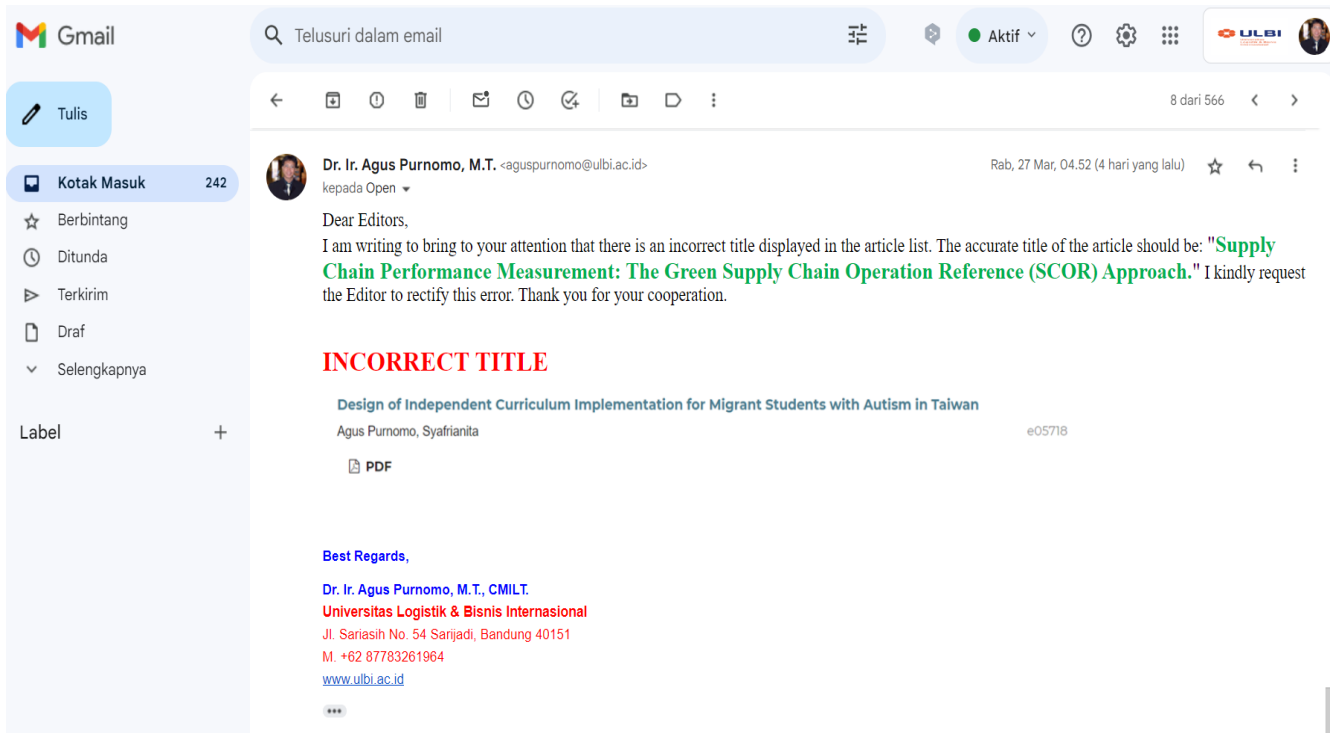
Gmail

Telusuri dalam email

Aktif

ULBI

Tulis

Kotak Masuk 242

Berbintang

Ditunda

Terkirim

Draf

Selengkapnya

Label

8 dari 566

Dr. Ir. Agus Purnomo, M.T. <aguspurnomo@ulbi.ac.id>
kepada Open

Rab, 27 Mar, 04.52 (4 hari yang lalu)

Dear Editors,
I am writing to bring to your attention that there is an incorrect title displayed in the article list. The accurate title of the article should be: "Supply Chain Performance Measurement: The Green Supply Chain Operation Reference (SCOR) Approach." I kindly request the Editor to rectify this error. Thank you for your cooperation.

INCORRECT TITLE

Design of Independent Curriculum Implementation for Migrant Students with Autism in Taiwan

Agus Purnomo, Syafrianita

e05718

PDF

Best Regards,

Dr. Ir. Agus Purnomo, M.T., CMILT.
Universitas Logistik & Bisnis Internasional
Jl. Sariasih No. 54 Sarijadi, Bandung 40151
M. +62 87783261964
www.ulbi.ac.id